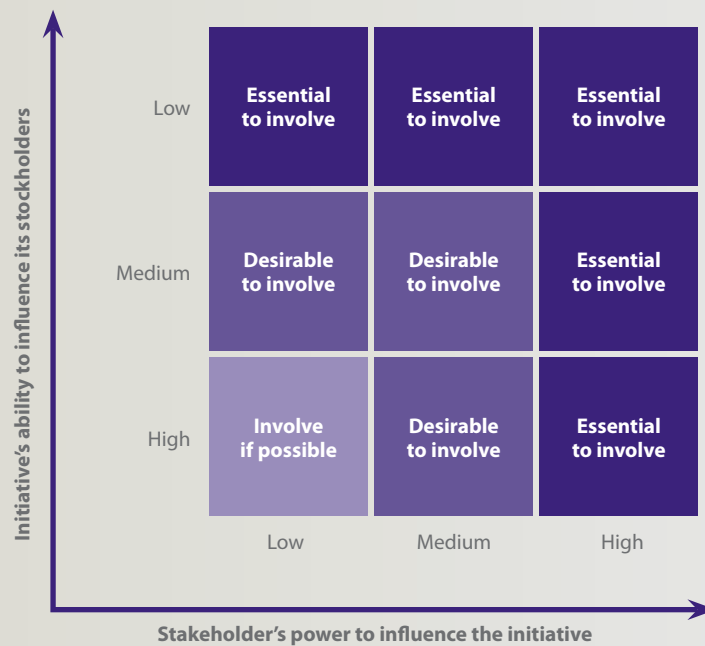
Initiative's ability to influence its stockholders

| | | | |
|---|---|---|---|
| Low | Essential to involve | Essential to involve | Essential to involve |
| Medium | Desirable to involve | Desirable to involve | Essential to involve |
| High | Involve if possible | Desirable to involve | Essential to involve |
| | Low | Medium | High |

Stakeholder's power to influence the initiative